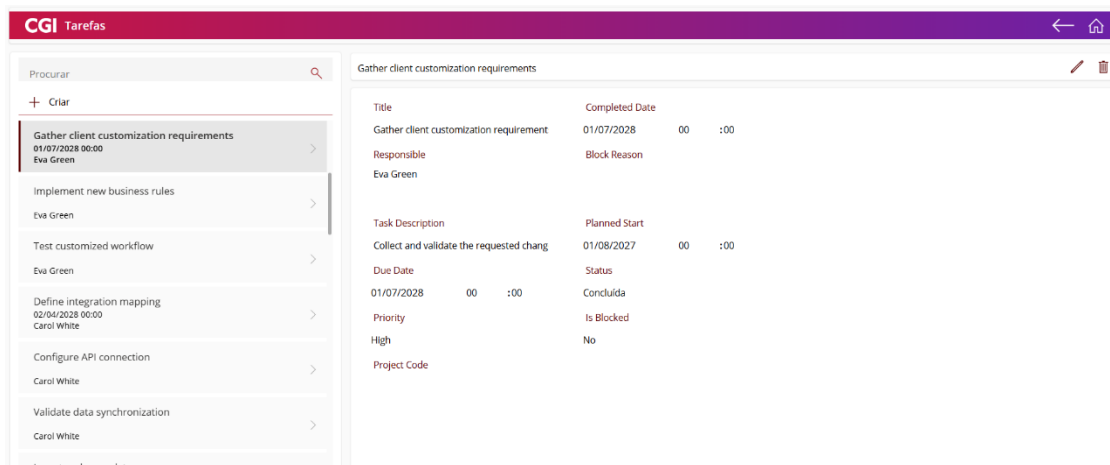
CGI Tarefas

Procurar

+ Criar

Gather client customization requirements
01/07/2028 00:00
Eva Green

Implement new business rules
Eva Green

Test customized workflow
Eva Green

Define integration mapping
02/04/2028 00:00
Carol White

Configure API connection
Carol White

Validate data synchronization
Carol White

Gather client customization requirements

Title
Gather client customization requirement

Completed Date
01/07/2028 00 :00

Responsible
Eva Green

Block Reason

Task Description
Collect and validate the requested chang

Planned Start
01/08/2027 00 :00

Due Date
01/07/2028 00 :00

Status
Concluída

Priority
High

Is Blocked
No

Project Code